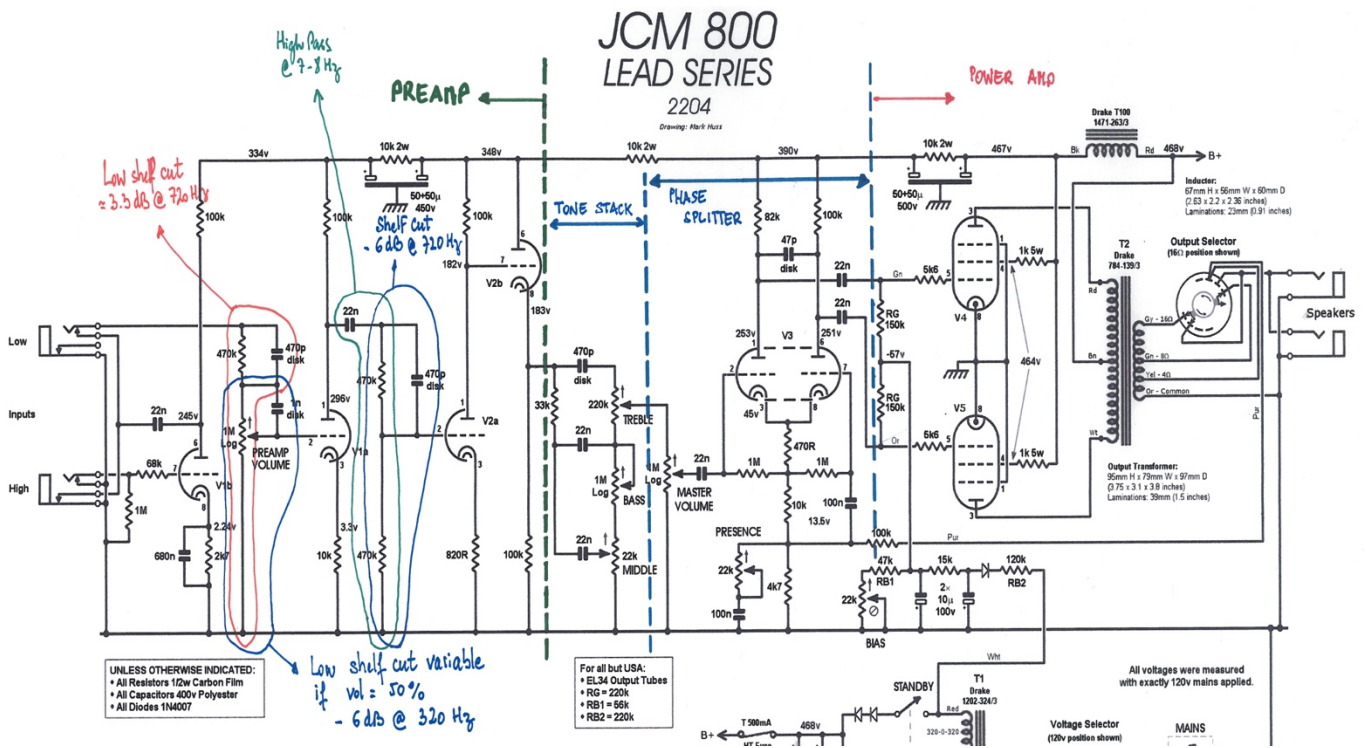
JCM 800
LEAD SERIES
2204
Drawing: Mark Huss

High Pass @ 7-8 Hz

PREAMP

POWER AMP

Low shelf cut ≈ 3.3 dB @ 720 Hz

Shelf cut - 6dB @ 720 Hz

TONE STACK

PHASE SPLITTER

334v
10k 2w
348v
10k 2w
390v
10k 2w
467v
468v
B+
50+50µ 450v
50+50µ 500v
Bk
Rd
Drake T100 1471-263/3
Inductor:
67mm H x 56mm W x 60mm D
(2.63 x 2.2 x 2.36 inches)
Laminations: 23mm (0.91 inches)

100k
100k
100k
182v
6
V2b
8
7
183v
82k
100k
47p disk
22n
Gn
5k6
22n
RG 150k
-67v
RG 150k
1k 5w
V4
464v
V5
1k 5w
T2 Drake 784-139/3
Output Selector (16Ω position shown)
Speakers
Rd
Gy - 16Ω
Gn - 8Ω
Yel - 4Ω
Or - Common
Bn
Wt
Pur
Or

Low
Inputs
High
22n
245v
68k
1M
470k
470p disk
1n disk
1M Log
PREAMP VOLUME
296v
22n
470k
470p disk
V1a
V1b
V2a
2.24v
680n
2k7
3.3v
10k
470k
820R
100k
33k
470p disk
220k TREBLE
22n
1M Log BASS
22n
22k MIDDLE
1M Log
22n
MASTER VOLUME
1M
1M
253v
251v
V3
45v
470R
10k
13.5v
100n
PRESENCE
22k
4k7
100n
100k
Pur
47k
RB1
22k
15k
2x 10µ 100v
120k
RB2
BIAS
Output Transformer:
95mm H x 79mm W x 97mm D
(3.75 x 3.1 x 3.8 inches)
Laminations: 39mm (1.5 inches)

UNLESS OTHERWISE INDICATED:
• All Resistors 1/2w Carbon Film
• All Capacitors 400v Polyester
• All Diodes 1N4007

Low shelf cut variable if vol = 50% - 6dB @ 320 Hz

For all but USA:
• EL34 Output Tubes
• RG = 220k
• RB1 = 56k
• RB2 = 220k

STANDBY
Wht
T1 Drake 1202-324/3
Red
320-0-320
B+
T 500mA
HT Fuse
468v
All voltages were measured with exactly 120v mains applied.
Voltage Selector (120v position shown)
MAINS